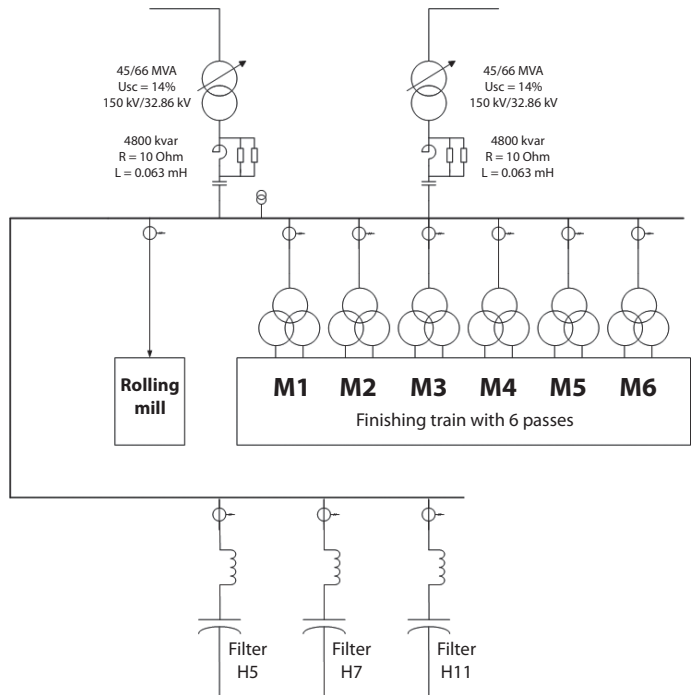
45/66 MVA
Usc = 14%
150 kV/32.86 kV

4800 kvar
R = 10 Ohm
L = 0.063 mH

45/66 MVA
Usc = 14%
150 kV/32.86 kV

4800 kvar
R = 10 Ohm
L = 0.063 mH

Rolling mill

M1 M2 M3 M4 M5 M6
Finishing train with 6 passes

Filter H5
Filter H7
Filter H11